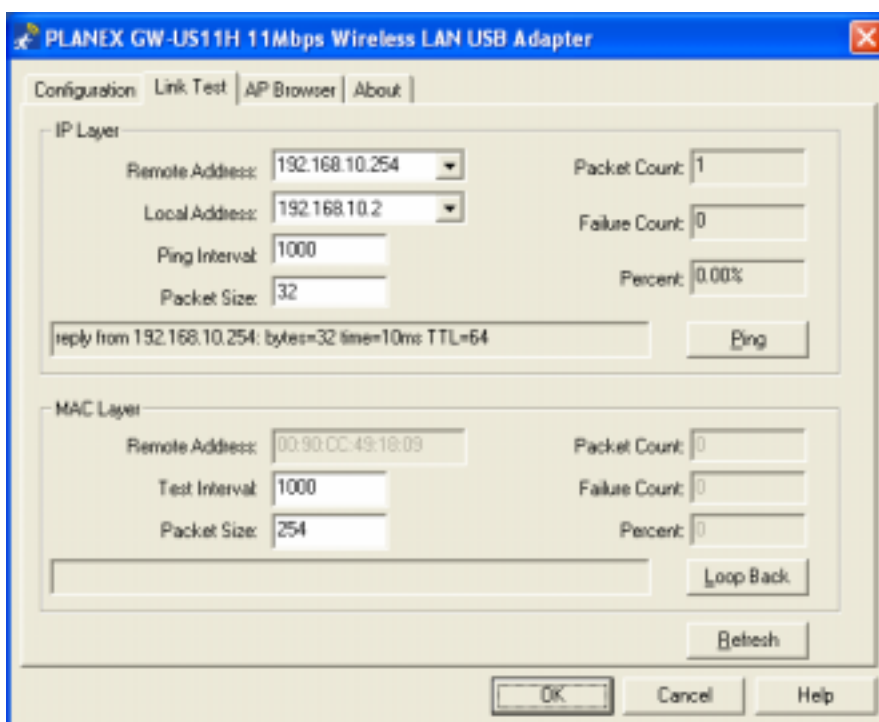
PLANEX GW-US11H 11Mbps Wireless LAN USB Adapter

Configuration | Link Test | AP Browser | About

IP Layer

Remote Address: 192.168.10.254

Local Address: 192.168.10.2

Ping Interval: 1000

Packet Size: 32

Packet Count: 1

Failure Count: 0

Percent: 0.00%

reply from 192.168.10.254: bytes=32 time=10ms TTL=64

Ping

MAC Layer

Remote Address: 00:90:CC:49:18:09

Test Interval: 1000

Packet Size: 254

Packet Count: 0

Failure Count: 0

Percent: 0

Loop Back

Refresh

OK

Cancel

Help